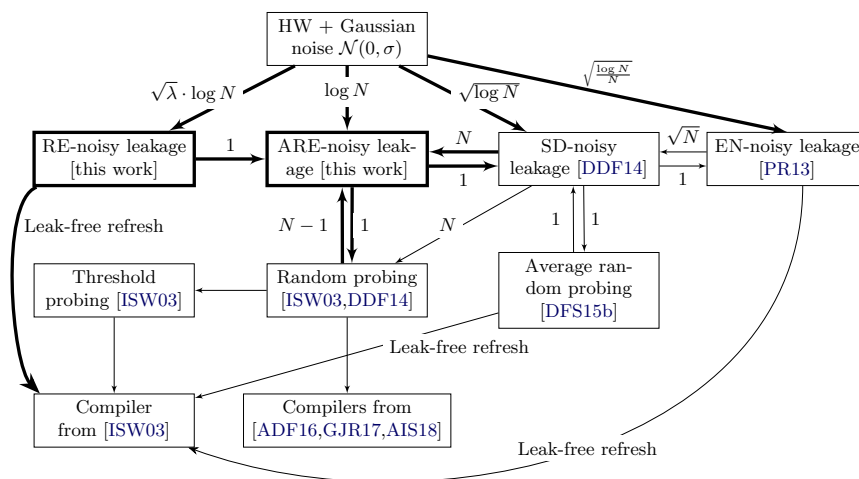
HW + Gaussian noise $\mathcal{N}(0,\sigma)$

$\sqrt{\lambda}\cdot\log N$

$\log N$

$\sqrt{\log N}$

$\sqrt{\frac{\log N}{N}}$

RE-noisy leakage [this work]

1

ARE-noisy leakage [this work]

$N$

1

SD-noisy leakage [DDF14]

$\sqrt{N}$

1

EN-noisy leakage [PR13]

Leak-free refresh

$N-1$

1

$N$

1

1

Threshold probing [ISW03]

Random probing [ISW03,DDF14]

Average random probing [DFS15b]

Leak-free refresh

Compiler from [ISW03]

Compilers from [ADF16,GJR17,AIS18]

Leak-free refresh